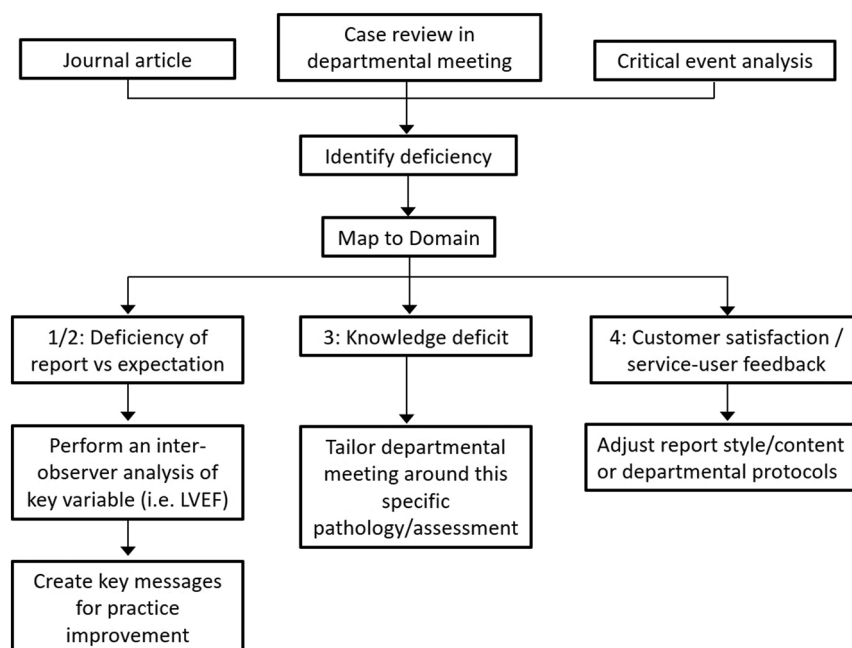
Journal article

Case review in departmental meeting

Critical event analysis

Identify deficiency

Map to Domain

1/2: Deficiency of report vs expectation

3: Knowledge deficit

4: Customer satisfaction / service-user feedback

Perform an inter-observer analysis of key variable (i.e. LVEF)

Tailor departmental meeting around this specific pathology/assessment

Adjust report style/content or departmental protocols

Create key messages for practice improvement